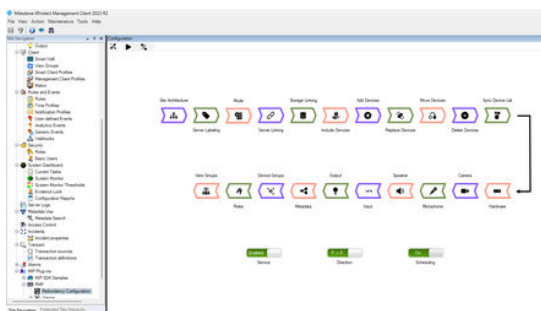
Milestone XProtect Management Client 2023 R2

File View Action Maintenance Tools Help

Site Navigation

Output
Client
Smart Wall
View Groups
Smart Client Profiles
Management Client Profiles
Matrix
Rules and Events
Rules
Time Profiles
Notification Profiles
User-defined Events
Analytics Events
Generic Events
Webhooks
Security
Roles
Basic Users
System Dashboard
Current Tasks
System Monitor
System Monitor Thresholds
Evidence Lock
Configuration Reports
Server Logs
Metadata Use
Metadata Search
Access Control
Incidents
Incident properties
Transact
Transaction sources
Transaction definitions
Alarms
MIP Plug-ins
MIP SDK Samples
RMF
Redundancy Configuration

Site Navigation | Federated Site Hierarchy

Configuration

Site Architecture
Server Labeling
Mode
Server Linking
Storage Linking
Include Devices
Add Devices
Replace Devices
Move Devices
Delete Devices
Sync Device List
View Groups
Rules
Device Groups
Metadata
Output
Input
Speaker
Microphone
Camera
Hardware

Enabled
Service
Direction
On
Scheduling